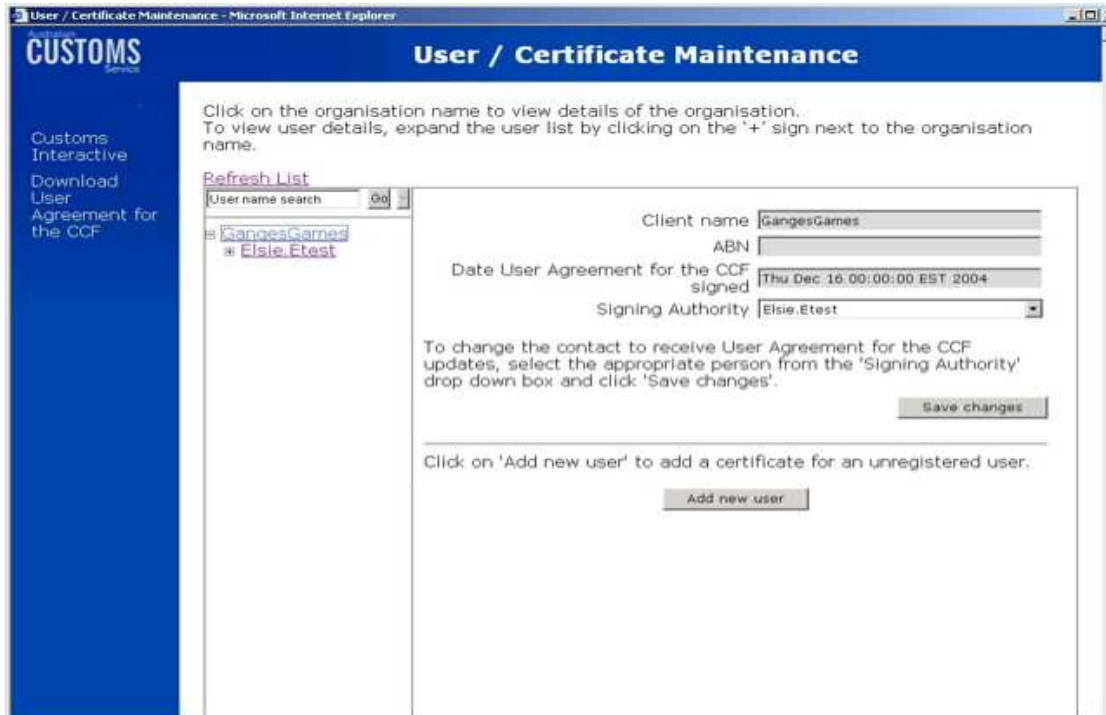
User / Certificate Maintenance - Microsoft Internet Explorer

Australian CUSTOMS Service

User / Certificate Maintenance

Customs Interactive

Download User Agreement for the CCF

Click on the organisation name to view details of the organisation.
To view user details, expand the user list by clicking on the '+' sign next to the organisation name.

Refresh List

User name search Go

GangesGames
Elsie.Etest

Client name GangesGames
ABN
Date User Agreement for the CCF signed Thu Dec 16 00:00:00 EST 2004
Signing Authority Elsie.Etest

To change the contact to receive User Agreement for the CCF updates, select the appropriate person from the 'Signing Authority' drop down box and click 'Save changes'.

Save changes

Click on 'Add new user' to add a certificate for an unregistered user.

Add new user